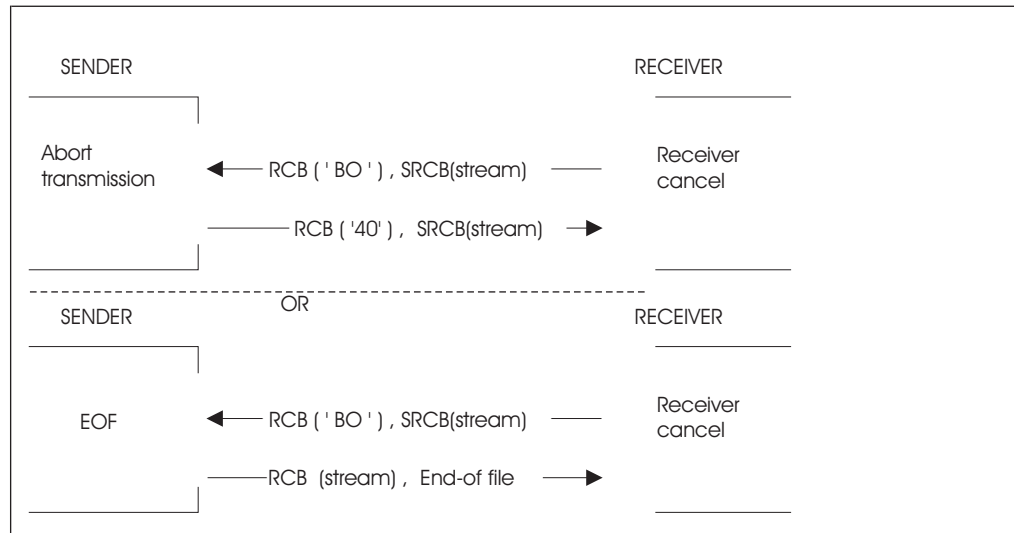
SENDER

RECEIVER

Abort transmission

RCB ( ' BO ' ) , SRCB(stream)

Receiver cancel

RCB ( '40' ) , SRCB(stream)

OR

SENDER

RECEIVER

EOF

RCB ( ' BO ' ) , SRCB(stream)

Receiver cancel

RCB (stream) , End-of file